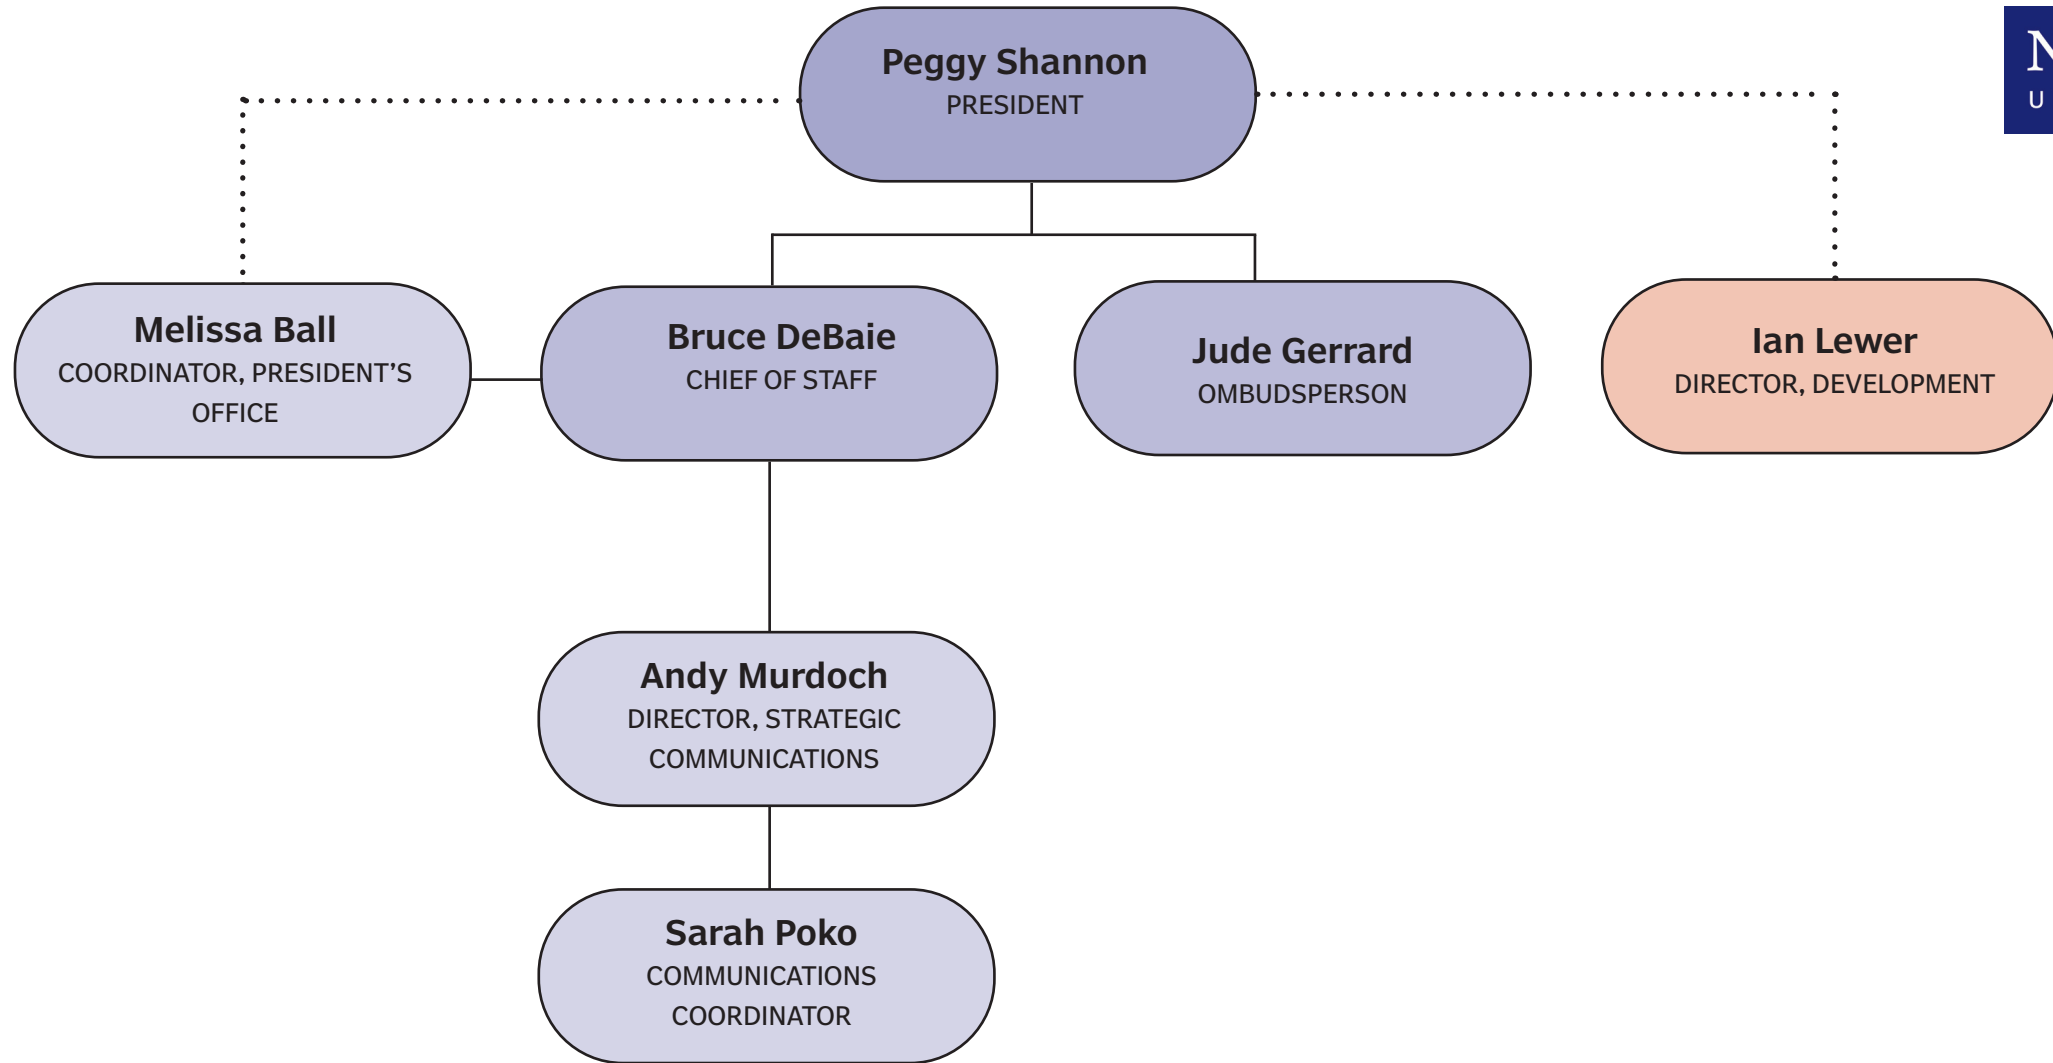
Peggy Shannon
PRESIDENT

N
U

Melissa Ball
COORDINATOR, PRESIDENT'S OFFICE

Bruce DeBaie
CHIEF OF STAFF

Jude Gerrard
OMBUDSPERSON

Ian Lewer
DIRECTOR, DEVELOPMENT

Andy Murdoch
DIRECTOR, STRATEGIC COMMUNICATIONS

Sarah Poko
COMMUNICATIONS COORDINATOR